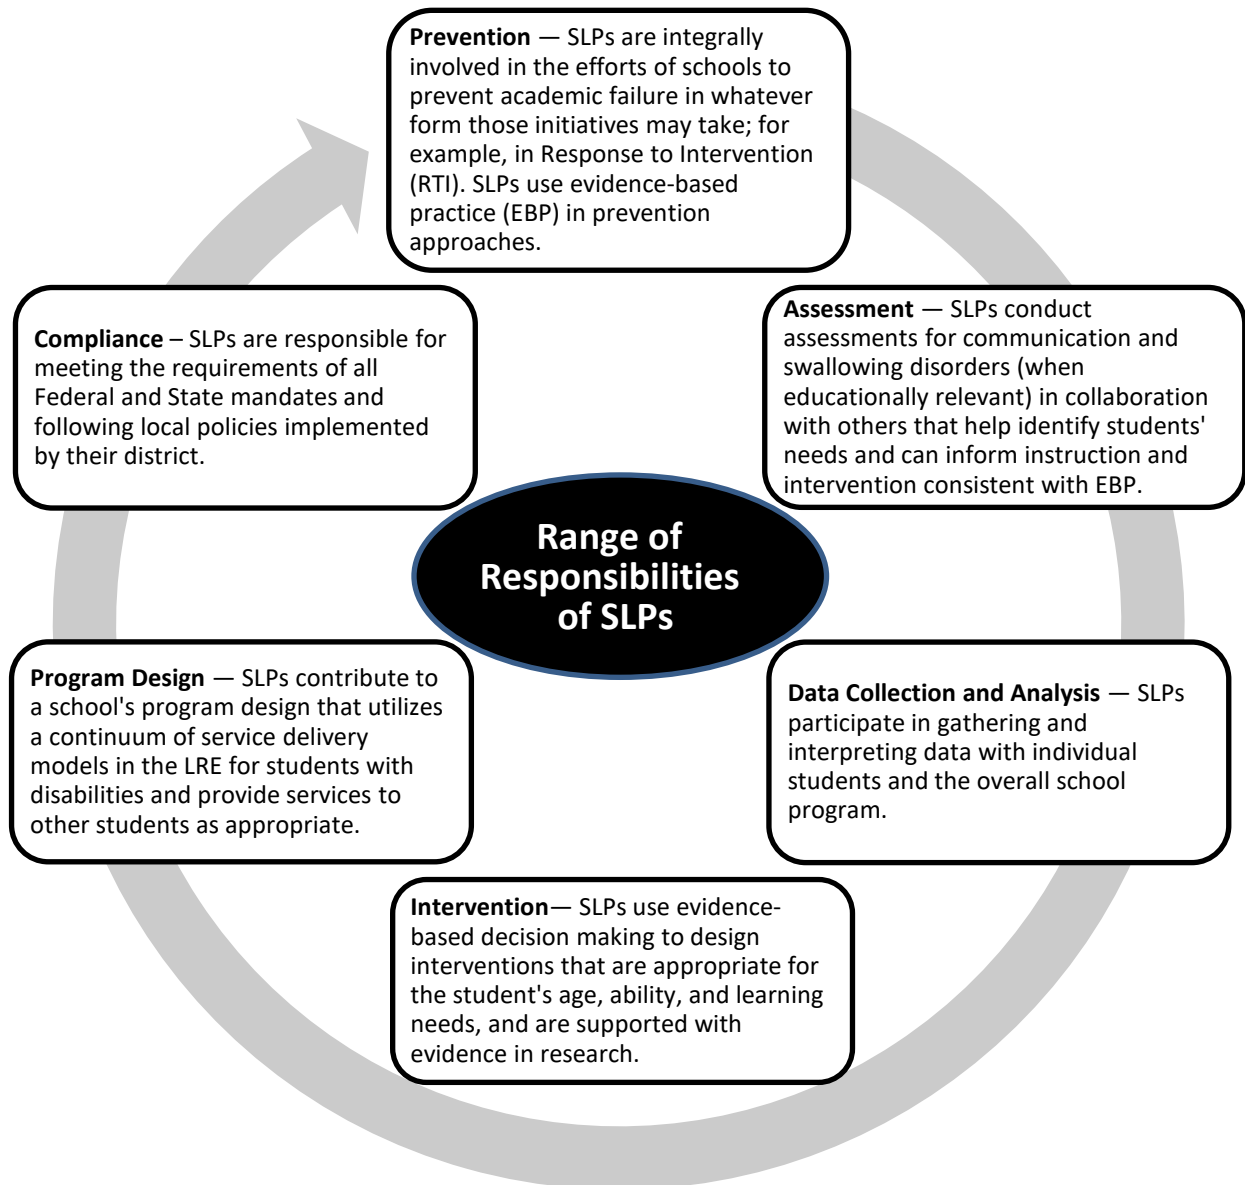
**Prevention** — SLPs are integrally involved in the efforts of schools to prevent academic failure in whatever form those initiatives may take; for example, in Response to Intervention (RTI). SLPs use evidence-based practice (EBP) in prevention approaches.

**Assessment** — SLPs conduct assessments for communication and swallowing disorders (when educationally relevant) in collaboration with others that help identify students' needs and can inform instruction and intervention consistent with EBP.

**Data Collection and Analysis** — SLPs participate in gathering and interpreting data with individual students and the overall school program.

**Intervention**— SLPs use evidence-based decision making to design interventions that are appropriate for the student's age, ability, and learning needs, and are supported with evidence in research.

**Program Design** — SLPs contribute to a school's program design that utilizes a continuum of service delivery models in the LRE for students with disabilities and provide services to other students as appropriate.

**Compliance** – SLPs are responsible for meeting the requirements of all Federal and State mandates and following local policies implemented by their district.

**Range of Responsibilities of SLPs**